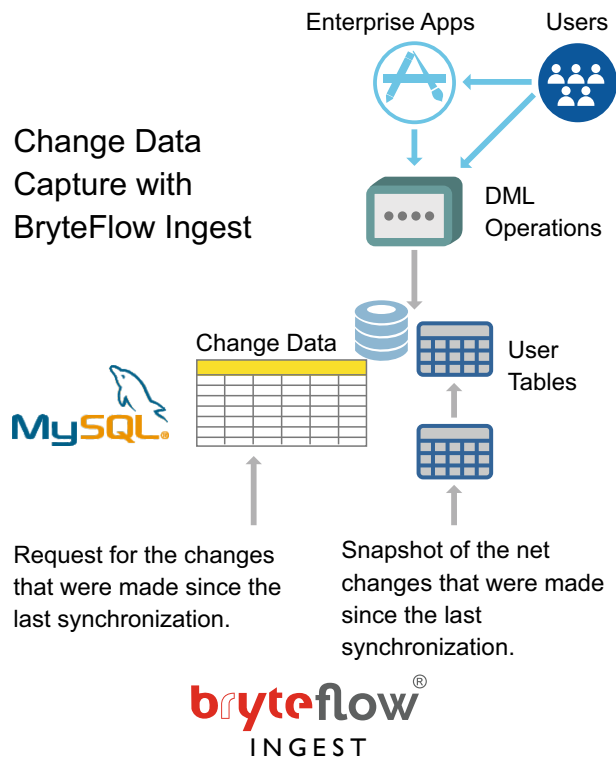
Enterprise Apps

Users

Change Data Capture with BryteFlow Ingest

DML Operations

Change Data

User Tables

MySQL

Request for the changes that were made since the last synchronization.

Snapshot of the net changes that were made since the last synchronization.

bryteflow®
INGEST